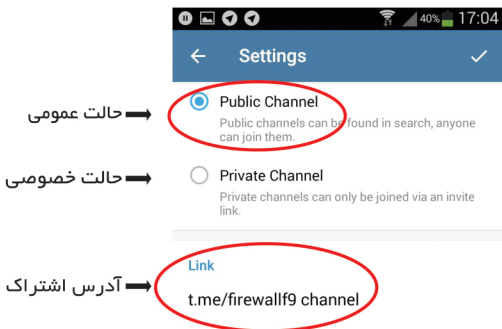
40% 17:04

Settings

حالت عمومی

Public Channel

Public channels can be found in search, anyone can join them.

حالت خصوصی

Private Channel

Private channels can only be joined via an invite link.

Link

آدرس اشتراک

t.me/firewallf9 channel